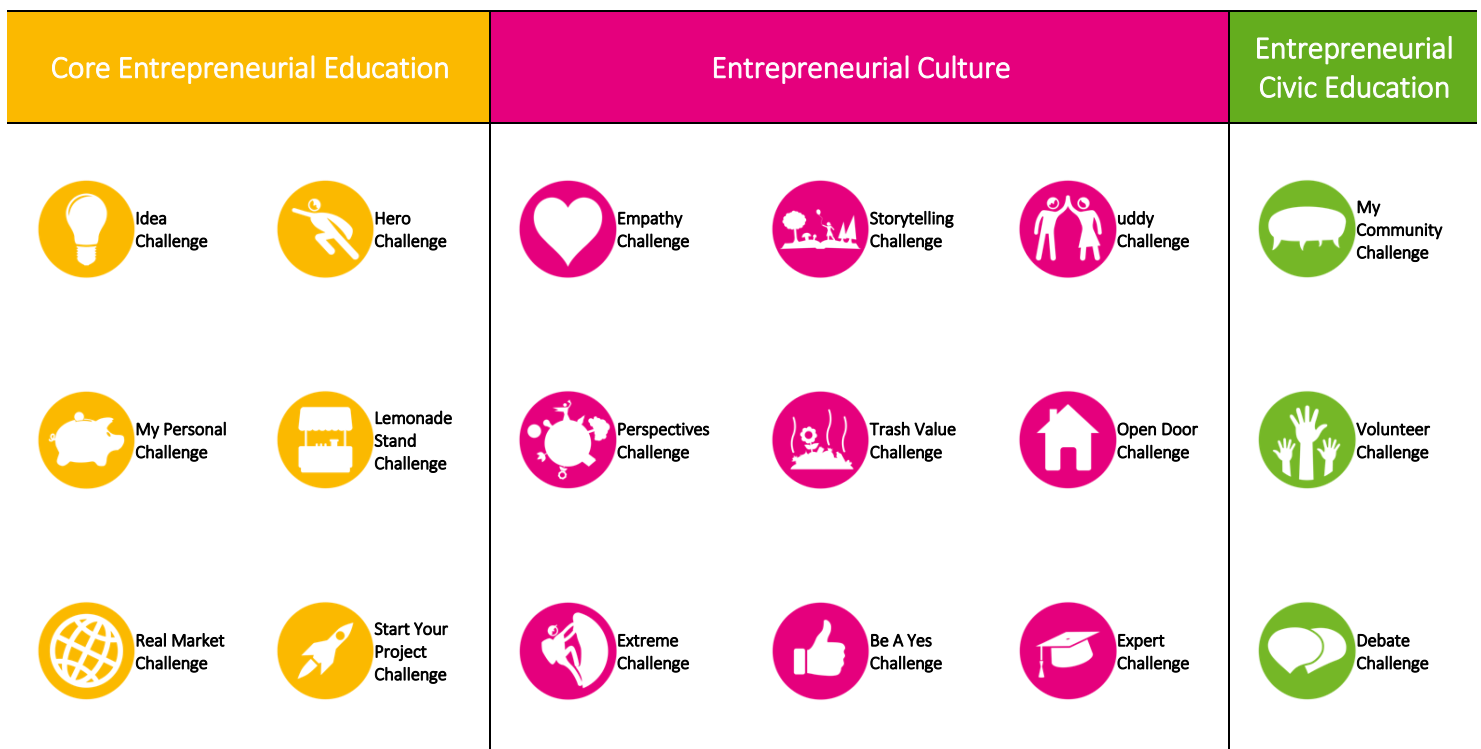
| Core Entrepreneurial Education | | Entrepreneurial Culture | | | Entrepreneurial Civic Education |
|---|---|---|---|---|---|
| Idea Challenge | Hero Challenge | Empathy Challenge | Storytelling Challenge | uddy Challenge | My Community Challenge |
| My Personal Challenge | Lemonade Stand Challenge | Perspectives Challenge | Trash Value Challenge | Open Door Challenge | Volunteer Challenge |
| Real Market Challenge | Start Your Project Challenge | Extreme Challenge | Be A Yes Challenge | Expert Challenge | Debate Challenge |